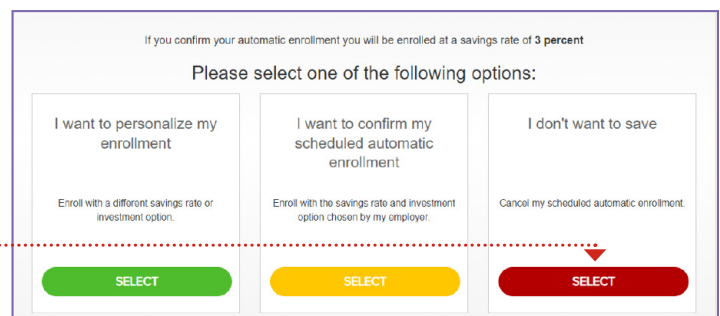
If you confirm your automatic enrollment you will be enrolled at a savings rate of **3 percent**

Please select one of the following options:

I want to personalize my enrollment

Enroll with a different savings rate or investment option.

SELECT

I want to confirm my scheduled automatic enrollment

Enroll with the savings rate and investment option chosen by my employer.

SELECT

I don't want to save

Cancel my scheduled automatic enrollment.

SELECT